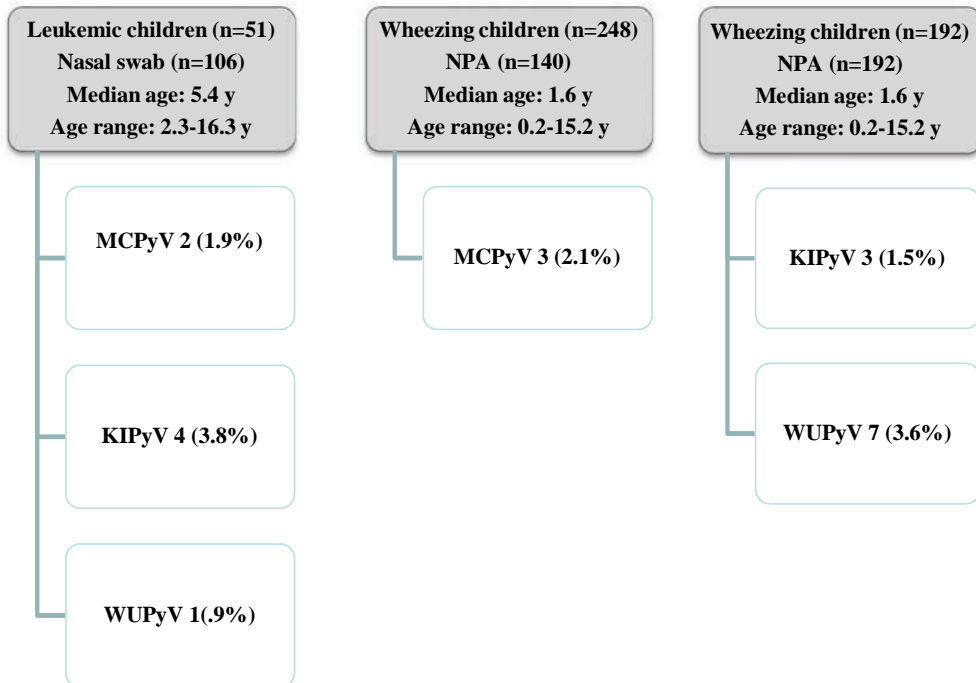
Leukemic children (n=51)
Nasal swab (n=106)
Median age: 5.4 y
Age range: 2.3-16.3 y

MCPyV 2 (1.9%)

KIPyV 4 (3.8%)

WUPyV 1(.9%)

Wheezing children (n=248)
NPA (n=140)
Median age: 1.6 y
Age range: 0.2-15.2 y

MCPyV 3 (2.1%)

Wheezing children (n=192)
NPA (n=192)
Median age: 1.6 y
Age range: 0.2-15.2 y

KIPyV 3 (1.5%)

WUPyV 7 (3.6%)